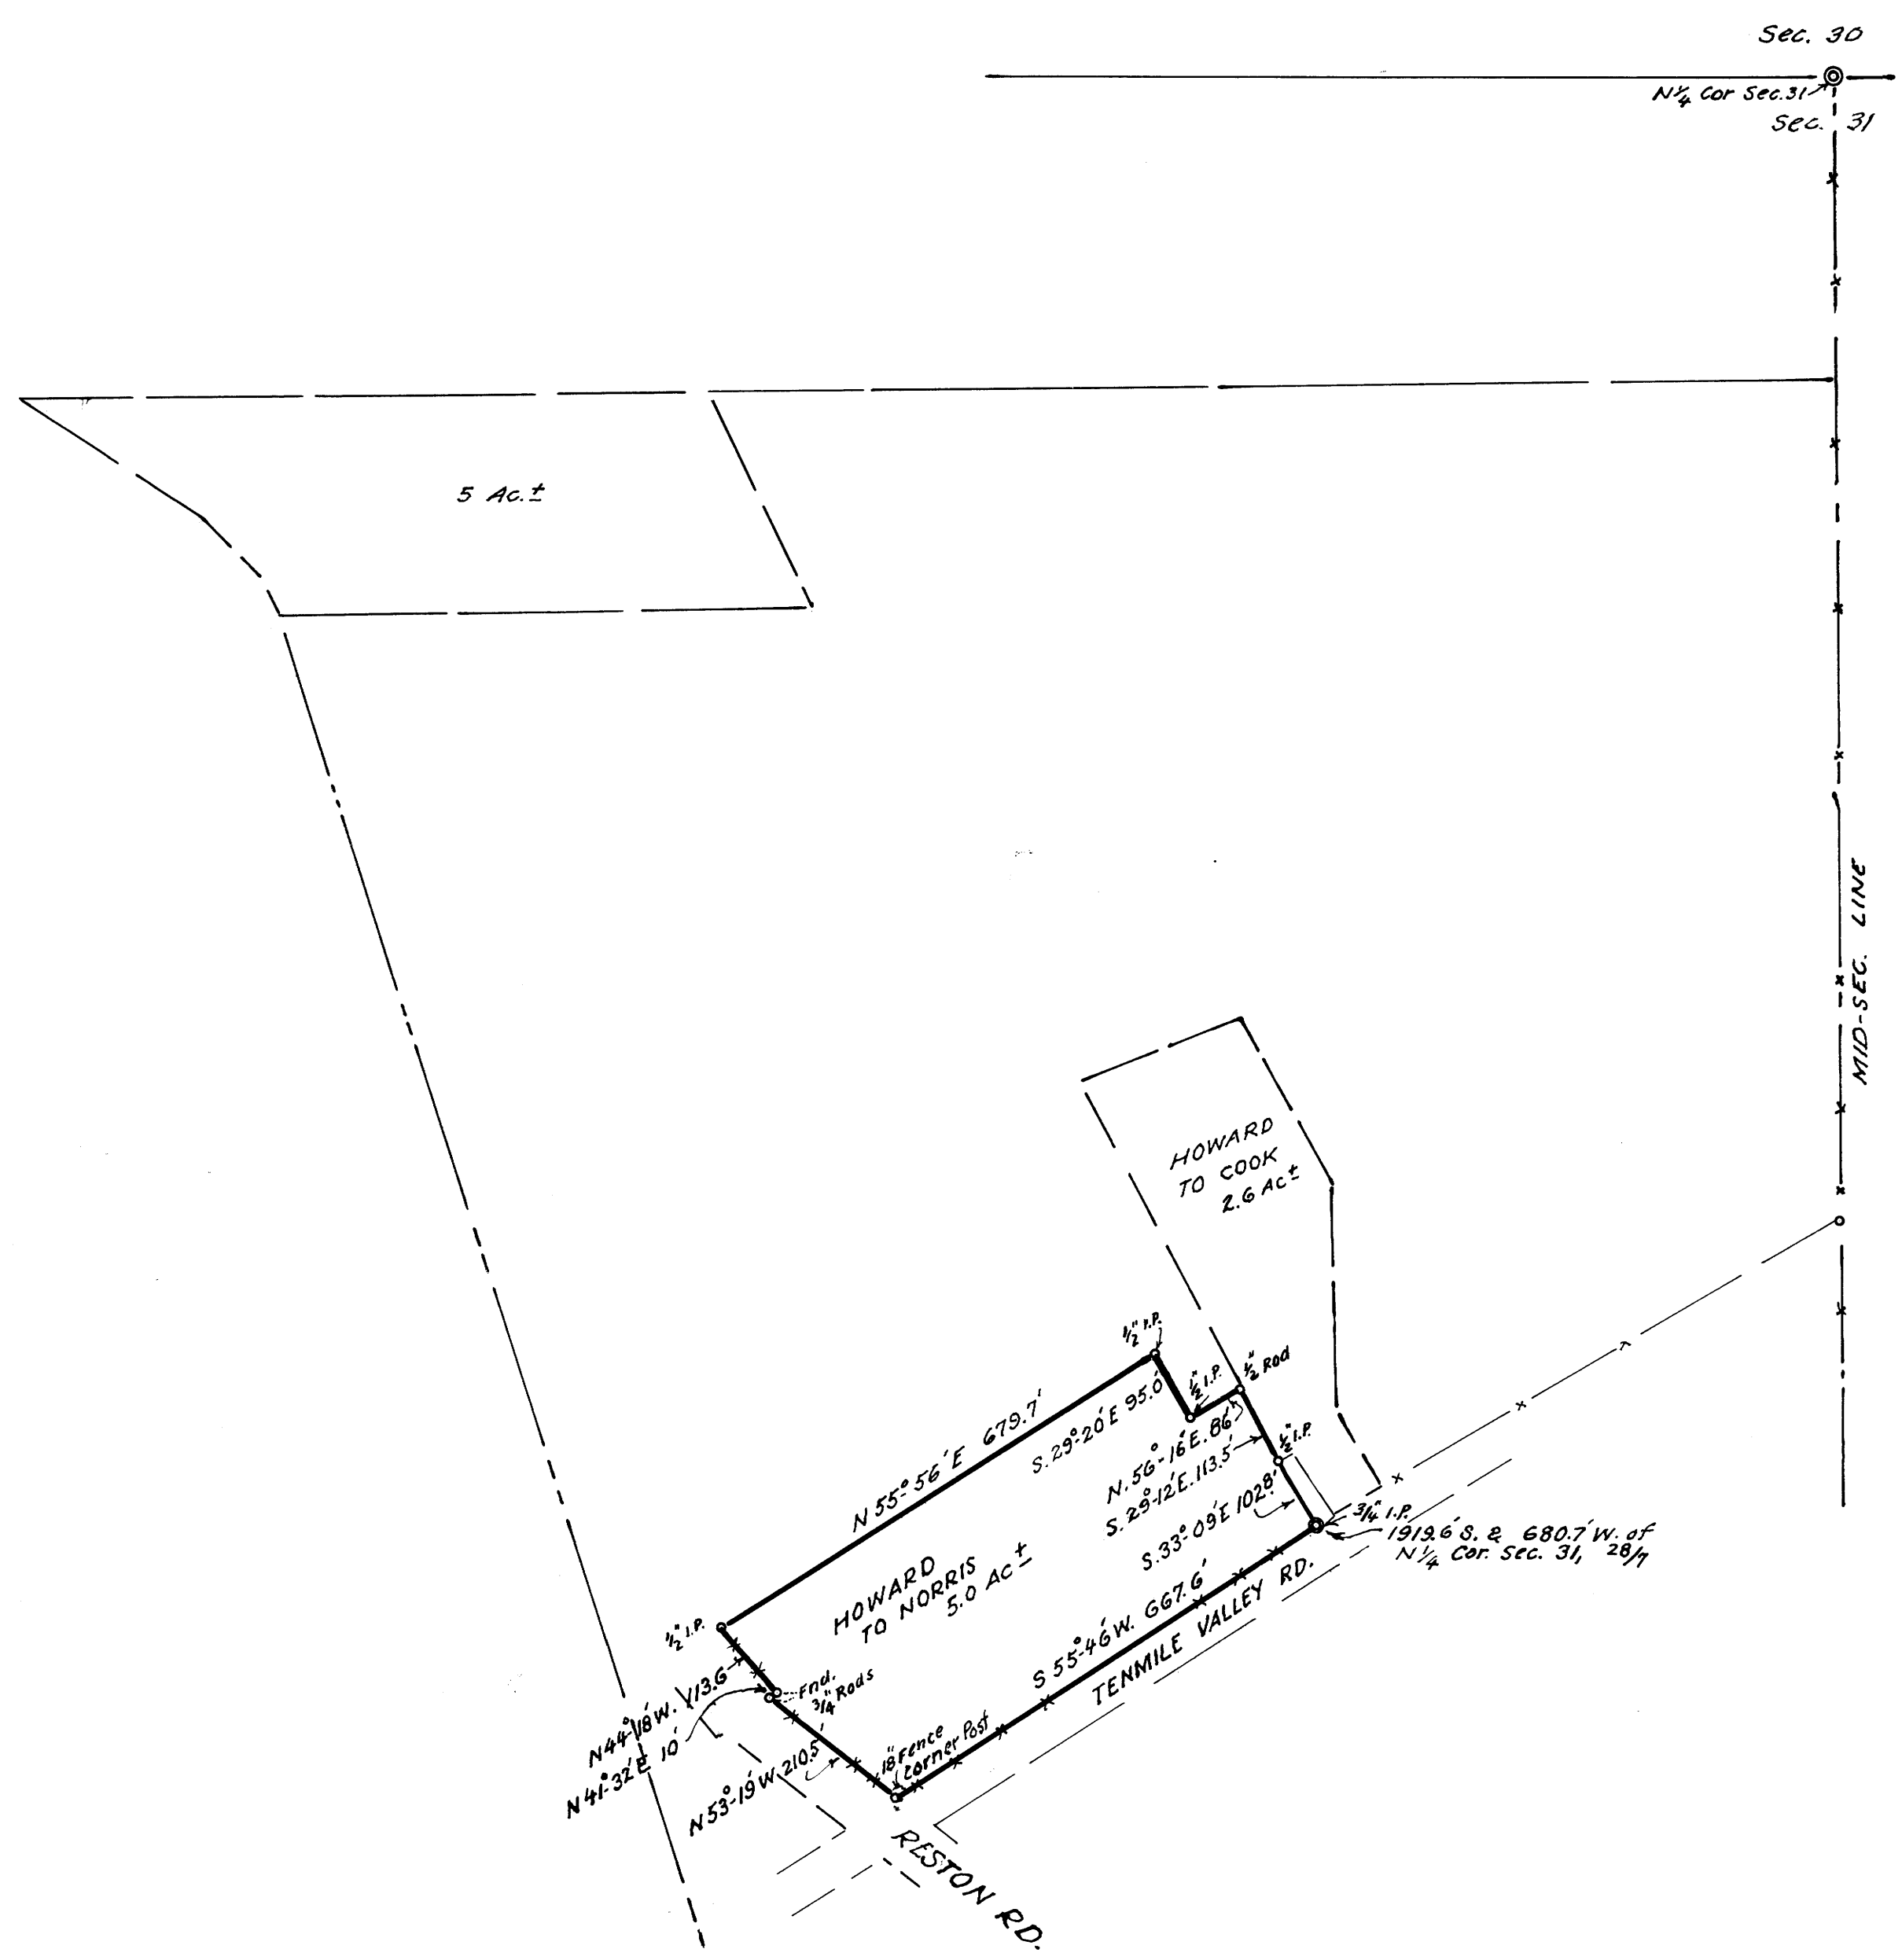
Sec. 30
N¼ Cor Sec. 31
Sec. 31

5 Ac.±

MID-SEC. LINE

HOWARD TO COOK 2.6 Ac±

½" I.P.
½" I.P.
½" Rod
½" I.P.
¾" I.P.

N 55° 56' E 679.7'
S. 29° 20' E 95.0'
N. 56° 16' E. 86'
S. 29° 12' E. 113.5'
S. 33° 09' E 102.8'

1919.6' S. & 680.7' W. of N¼ Cor. Sec. 31, 28/7

HOWARD TO NORRIS 5.0 Ac±

S. 55° 46' W. 667.6'

TENMILE VALLEY RD.

½" I.P.
N 44° 18' W. 113.6'
N 41° 32' E 10'
Fnd. ¾" Rods
N 53° 19' W 210.5'
18" Fence Corner Post

RESTON RD.